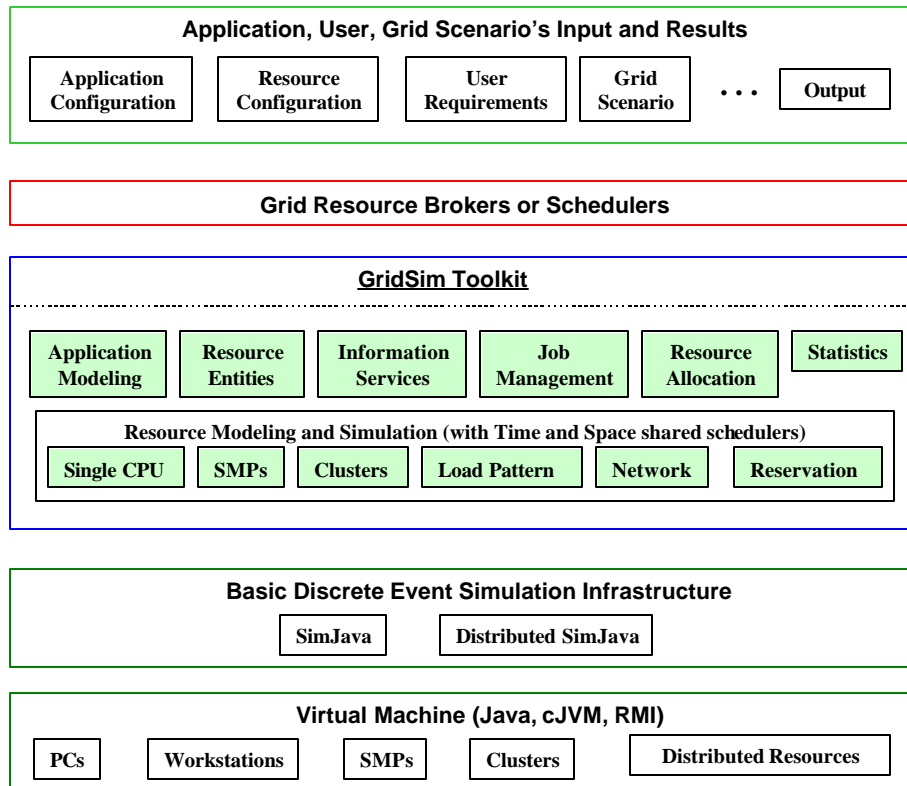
Application, User, Grid Scenario's Input and Results

Application Configuration

Resource Configuration

User Requirements

Grid Scenario

. . .

Output

Grid Resource Brokers or Schedulers

GridSim Toolkit

Application Modeling

Resource Entities

Information Services

Job Management

Resource Allocation

Statistics

Resource Modeling and Simulation (with Time and Space shared schedulers)

Single CPU

SMPs

Clusters

Load Pattern

Network

Reservation

Basic Discrete Event Simulation Infrastructure

SimJava

Distributed SimJava

Virtual Machine (Java, cJVM, RMI)

PCs

Workstations

SMPs

Clusters

Distributed Resources